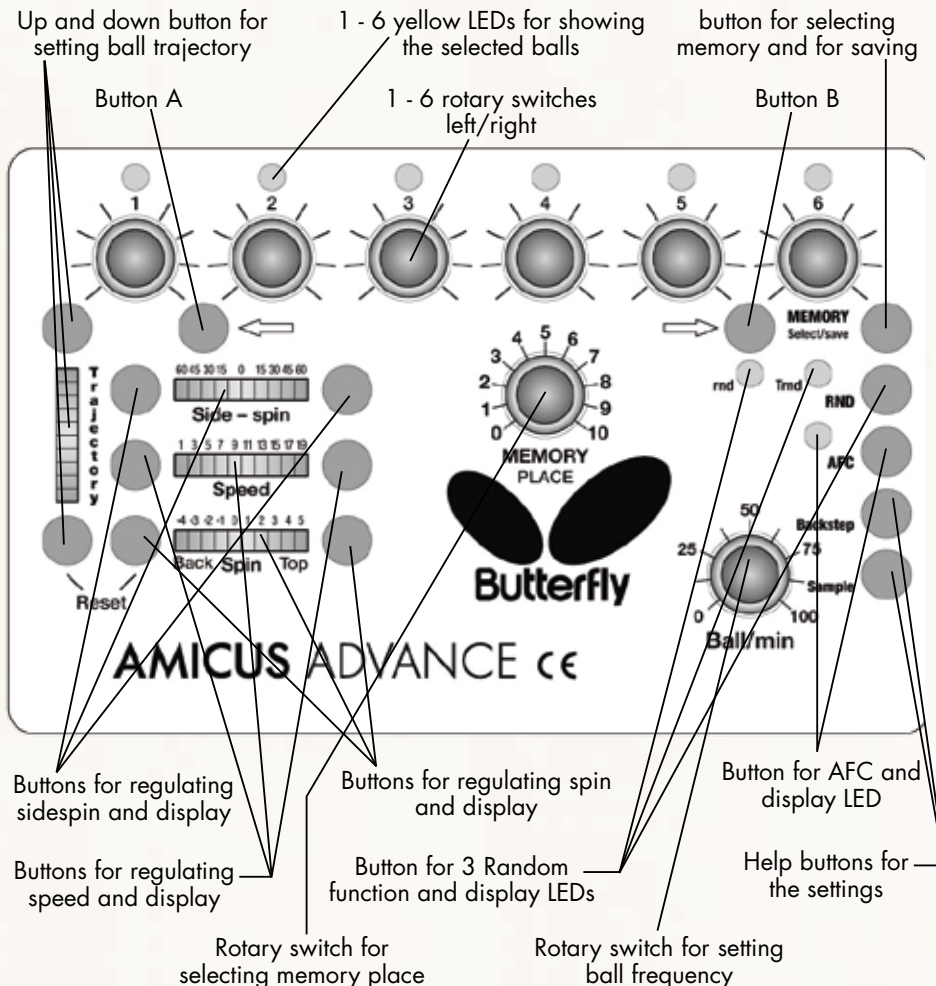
Up and down button for setting ball trajectory

1 - 6 yellow LEDs for showing the selected balls

button for selecting memory and for saving

Button A

1 - 6 rotary switches left/right

Button B

1 2 3 4 5 6

MEMORY Select/save

Trajectory

60 45 30 15 0 15 30 45 60
Side – spin

1 3 5 7 9 11 13 15 17 19
Speed

-4 -3 -2 -1 0 1 2 3 4 5
Back Spin Top

Reset

3 4 5 6 7
2 8
1 9
0 10
MEMORY
PLACE

rnd Trnd

RND

AFC

Backstep

Sample

Butterfly

50
25 75
0 100
Ball/min

AMICUS ADVANCE CE

Buttons for regulating sidespin and display

Buttons for regulating spin and display

Button for AFC and display LED

Buttons for regulating speed and display

Button for 3 Random function and display LEDs

Help buttons for the settings

Rotary switch for selecting memory place

Rotary switch for setting ball frequency